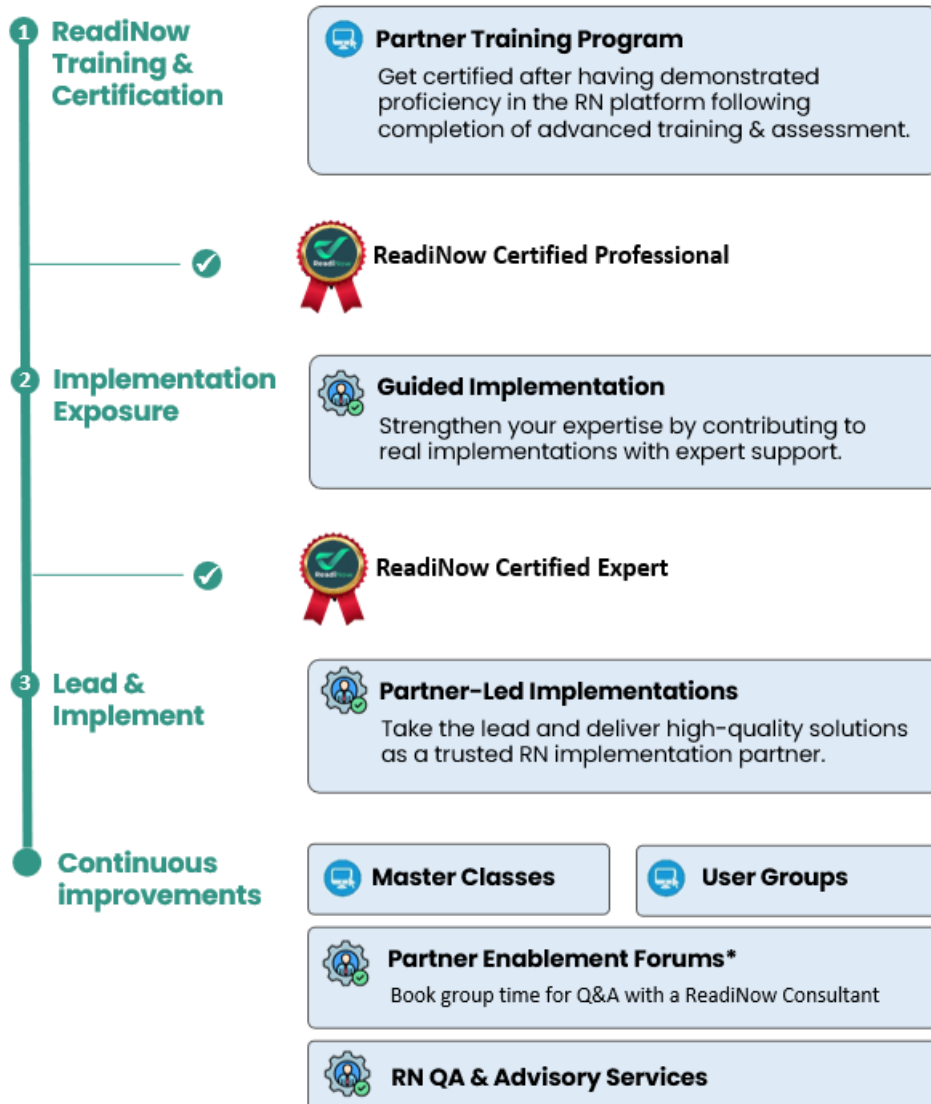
1 ReadiNow Training & Certification

Partner Training Program

Get certified after having demonstrated proficiency in the RN platform following completion of advanced training & assessment.

ReadiNow

ReadiNow Certified Professional

2 Implementation Exposure

Guided Implementation

Strengthen your expertise by contributing to real implementations with expert support.

ReadiNow

ReadiNow Certified Expert

3 Lead & Implement

Partner-Led Implementations

Take the lead and deliver high-quality solutions as a trusted RN implementation partner.

Continuous improvements

Master Classes

User Groups

Partner Enablement Forums*

Book group time for Q&A with a ReadiNow Consultant

RN QA & Advisory Services